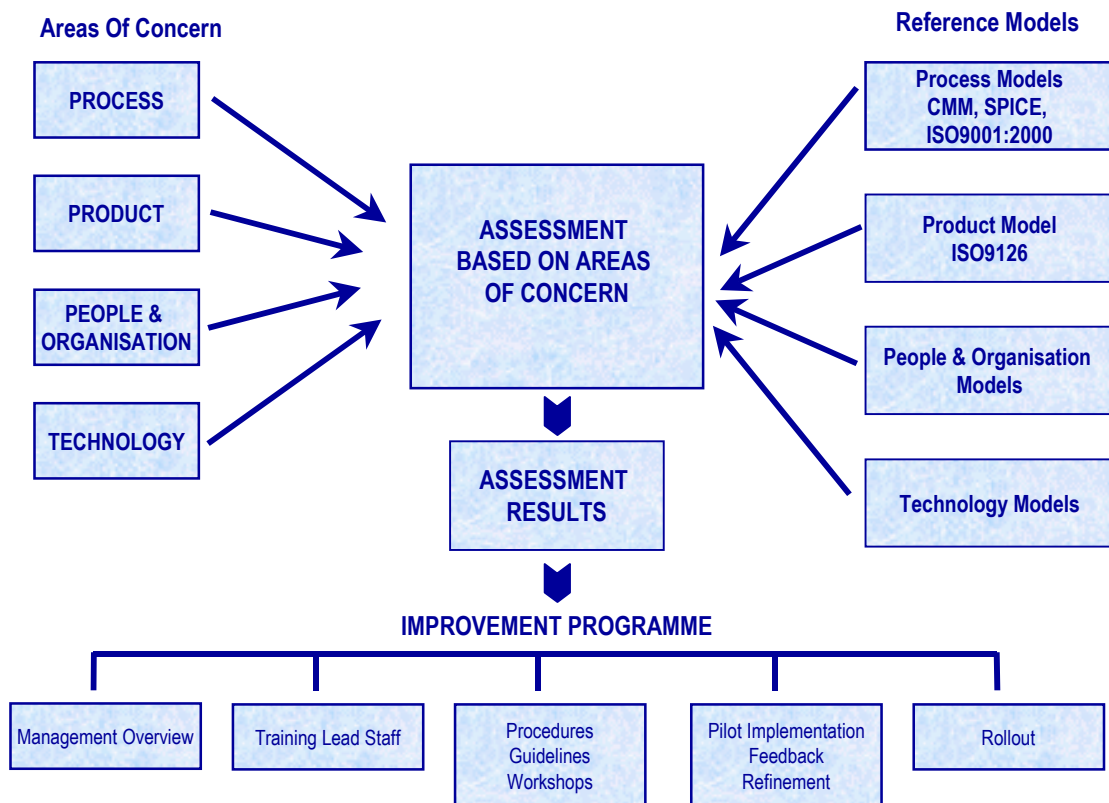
Areas Of Concern

Reference Models

PROCESS

PRODUCT

PEOPLE & ORGANISATION

TECHNOLOGY

ASSESSMENT BASED ON AREAS OF CONCERN

Process Models CMM, SPICE, ISO9001:2000

Product Model ISO9126

People & Organisation Models

Technology Models

ASSESSMENT RESULTS

IMPROVEMENT PROGRAMME

Management Overview

Training Lead Staff

Procedures Guidelines Workshops

Pilot Implementation Feedback Refinement

Rollout